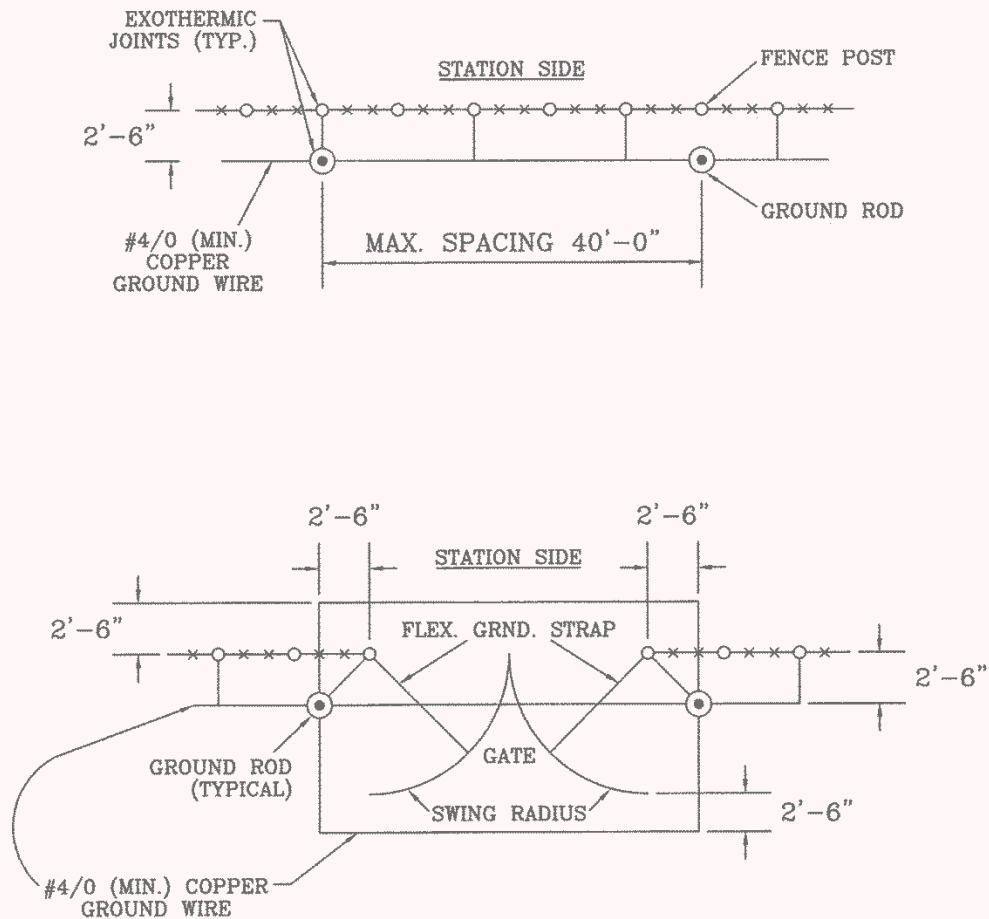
EXOTHERMIC JOINTS (TYP.)

STATION SIDE

FENCE POST

2'-6"

GROUND ROD

#4/0 (MIN.) COPPER GROUND WIRE

MAX. SPACING 40'-0"

2'-6"

2'-6"

STATION SIDE

2'-6"

FLEX. GRND. STRAP

2'-6"

GATE

GROUND ROD (TYPICAL)

SWING RADIUS

2'-6"

#4/0 (MIN.) COPPER GROUND WIRE